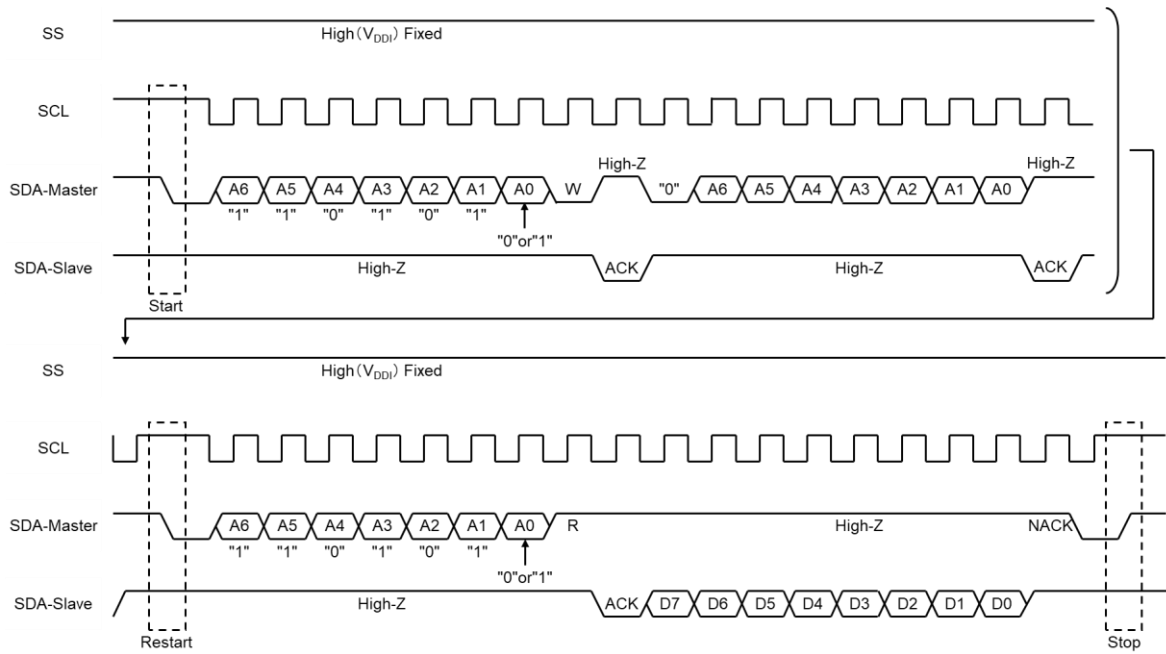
SS
High ($V_{DDI}$) Fixed

SCL

SDA-Master
A6 A5 A4 A3 A2 A1 A0 W
"1" "1" "0" "1" "0" "1"
"0"or"1"
High-Z
"0" A6 A5 A4 A3 A2 A1 A0
High-Z

SDA-Slave
High-Z
ACK
High-Z
ACK

Start

SS
High ($V_{DDI}$) Fixed

SCL

SDA-Master
A6 A5 A4 A3 A2 A1 A0 R
"1" "1" "0" "1" "0" "1"
"0"or"1"
High-Z
NACK

SDA-Slave
High-Z
ACK D7 D6 D5 D4 D3 D2 D1 D0

Restart
Stop